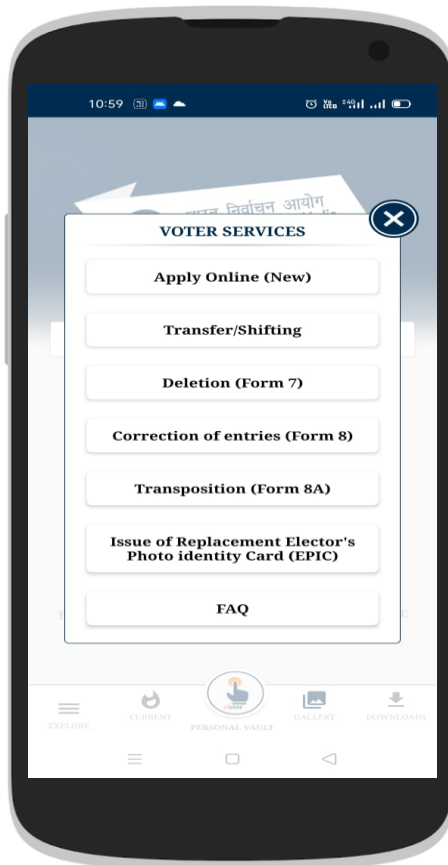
10:59

निर्वाचन आयोग

VOTER SERVICES

Apply Online (New)

Transfer/Shifting

Deletion (Form 7)

Correction of entries (Form 8)

Transposition (Form 8A)

Issue of Replacement Elector's Photo identity Card (EPIC)

FAQ

EXPLORE CURRENT PERSONAL VAULT GALLERY DOWNLOADS